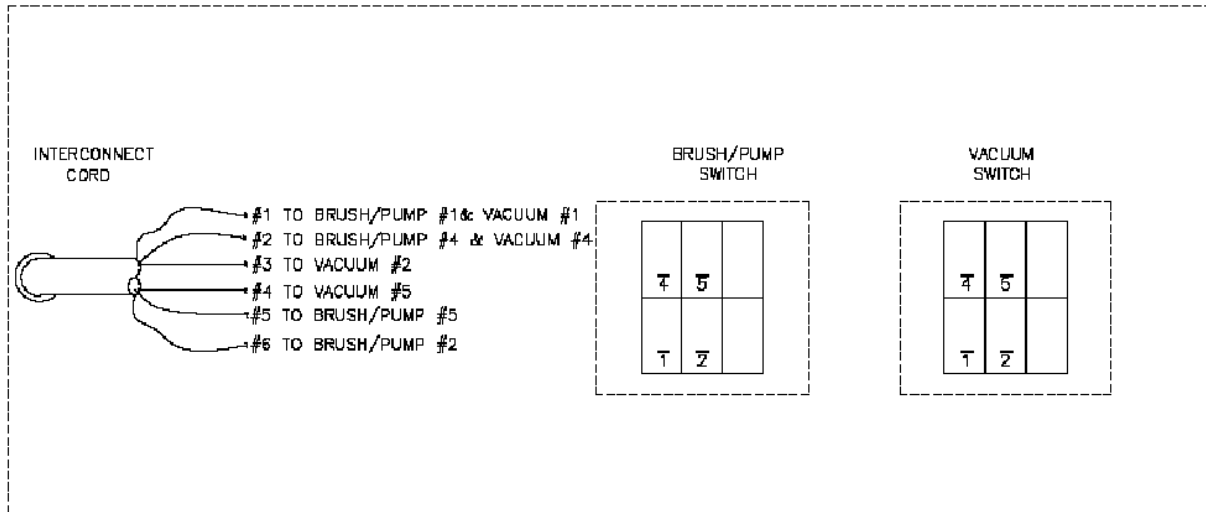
INTERCONNECT CORD

#1 TO BRUSH/PUMP #1& VACUUM #1
#2 TO BRUSH/PUMP #4 & VACUUM #4
#3 TO VACUUM #2
#4 TO VACUUM #5
#5 TO BRUSH/PUMP #5
#6 TO BRUSH/PUMP #2

BRUSH/PUMP SWITCH

4 5
1 2

VACUUM SWITCH

4 5
1 2